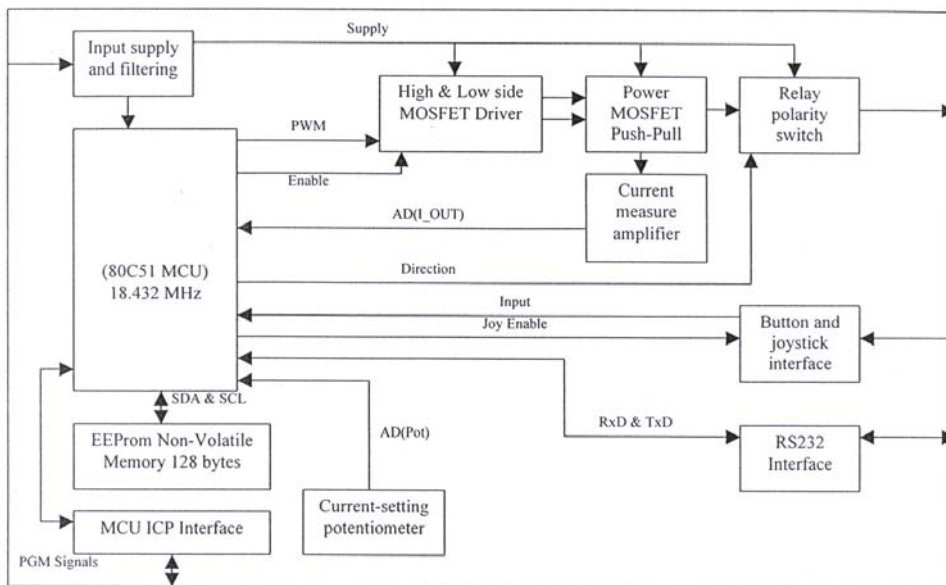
Supply

Input supply and filtering

High & Low side MOSFET Driver

Power MOSFET Push-Pull

Relay polarity switch

PWM

Enable

Current measure amplifier

AD(I_OUT)

(80C51 MCU) 18.432 MHz

Direction

Input

Joy Enable

Button and joystick interface

SDA & SCL

EEProm Non-Volatile Memory 128 bytes

AD(Pot)

RxD & TxD

RS232 Interface

Current-setting potentiometer

MCU ICP Interface

PGM Signals